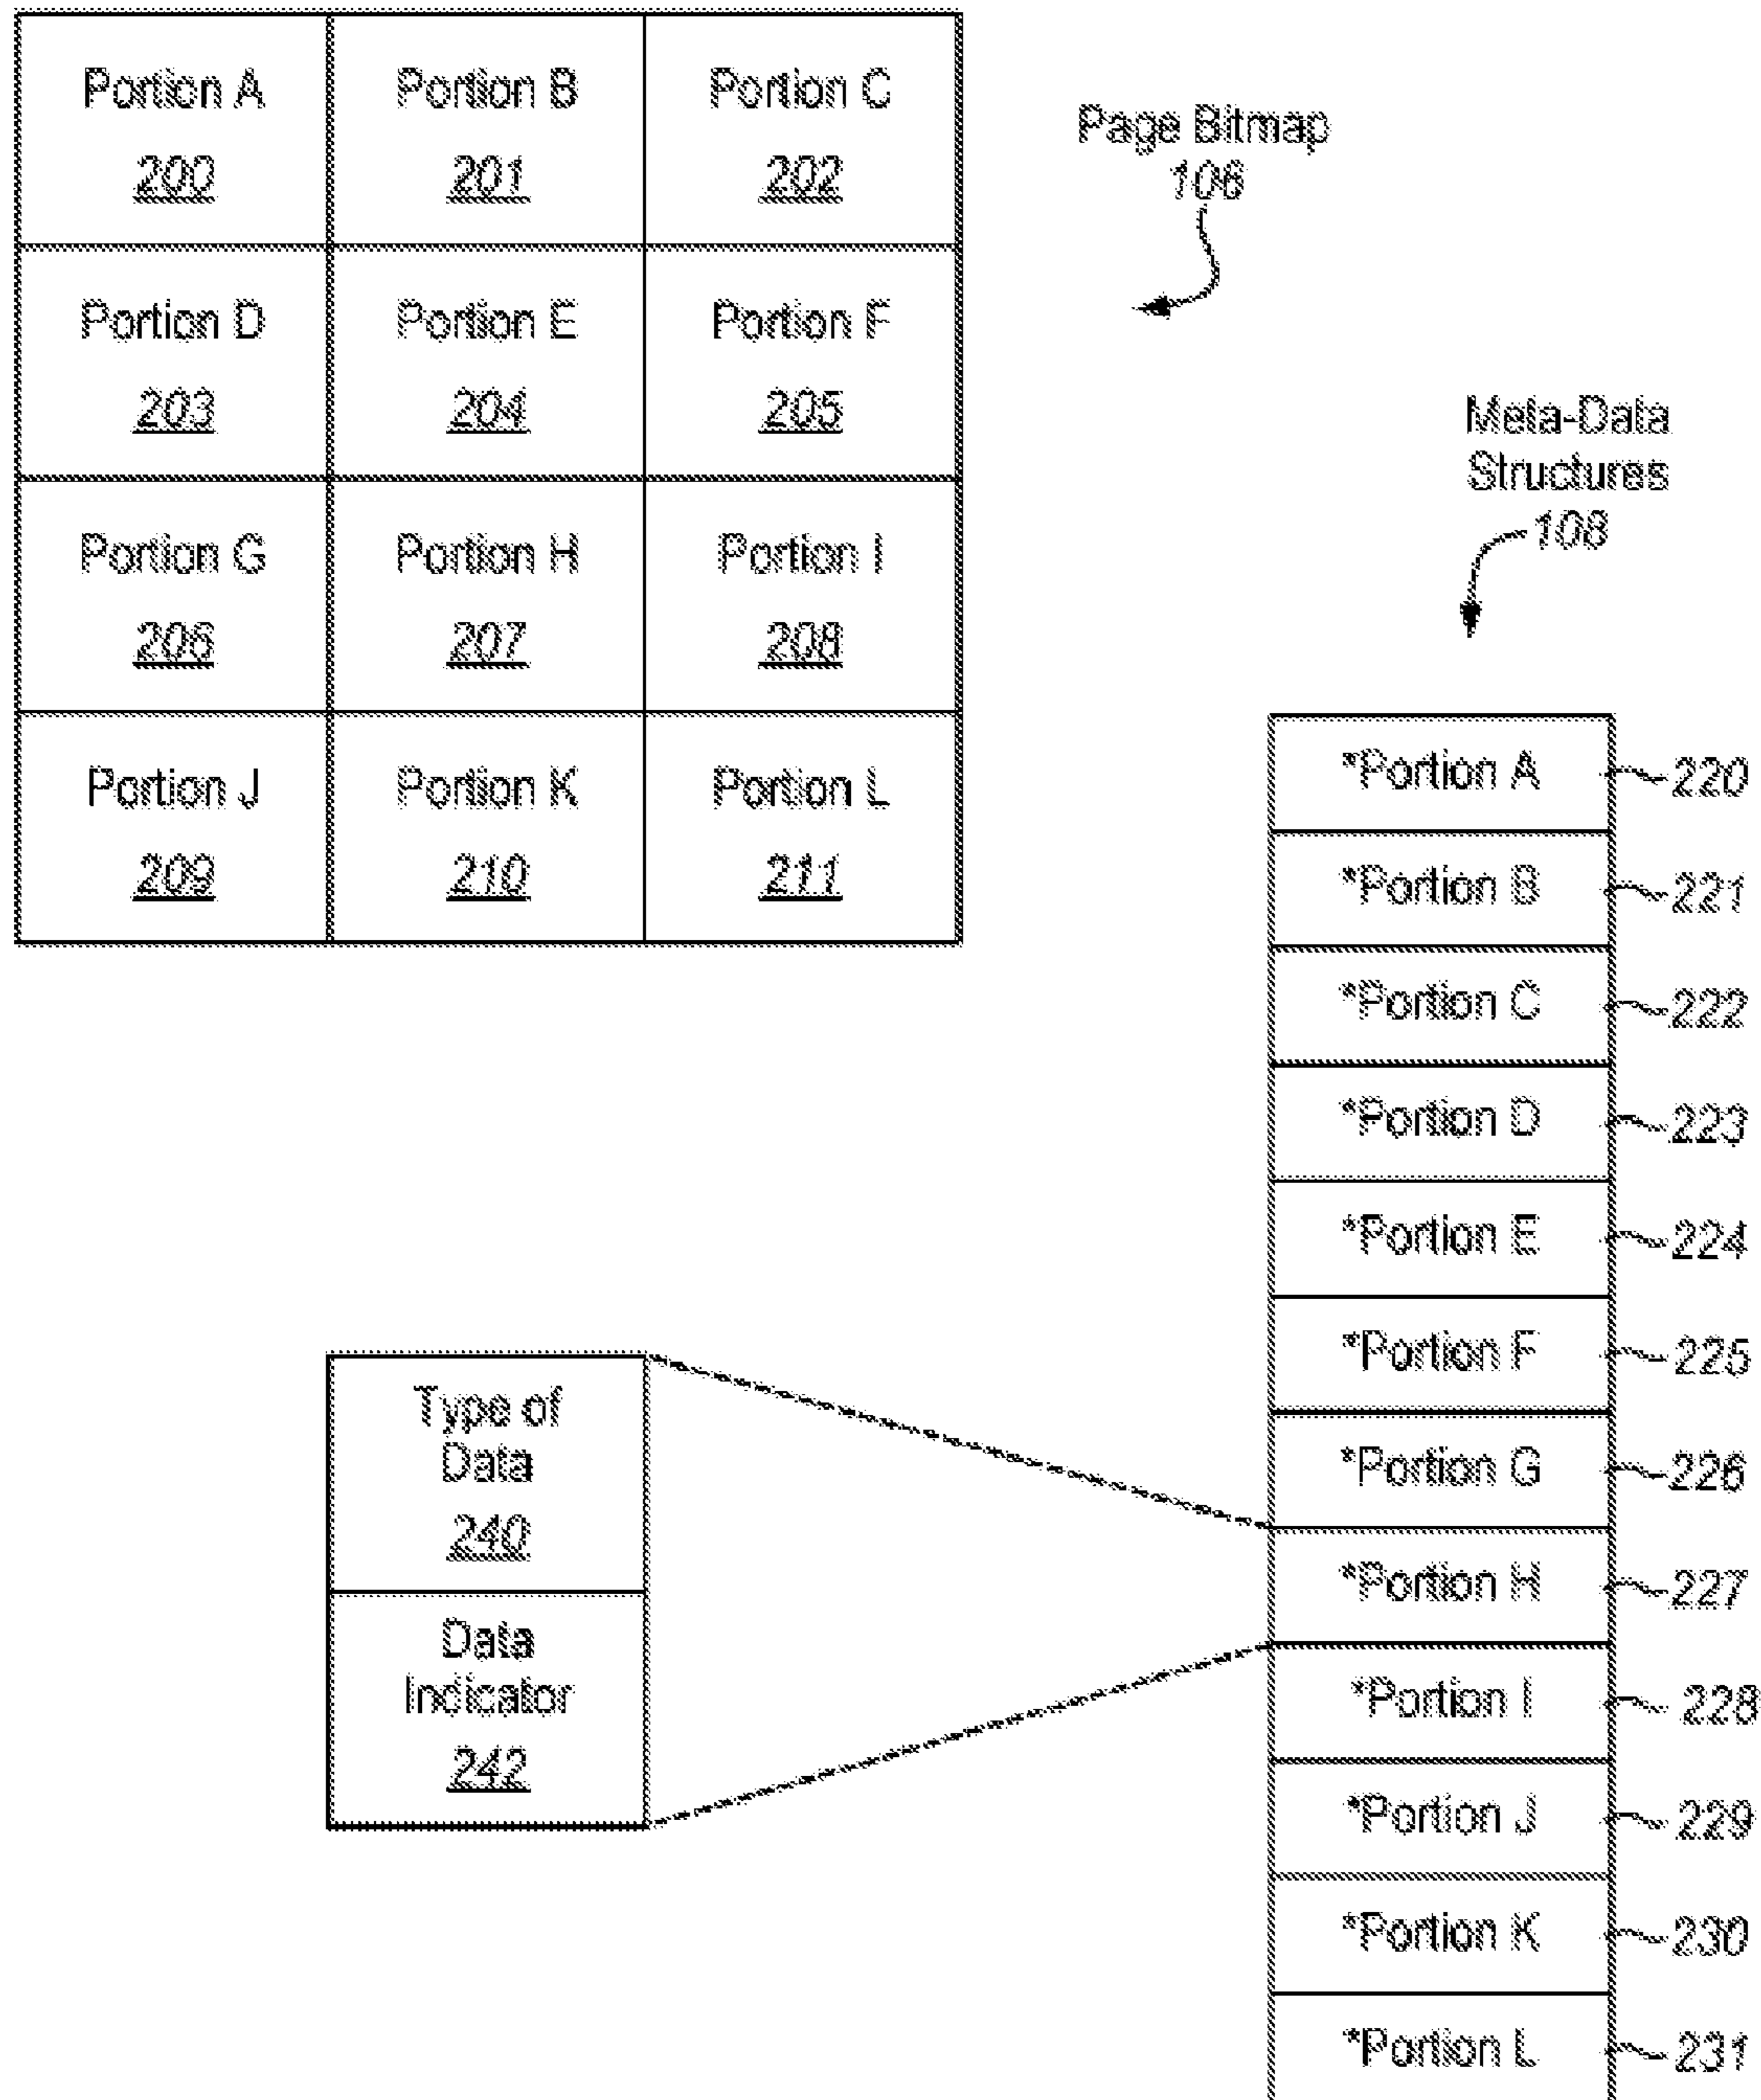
| Portion A 200 | Portion B 201 | Portion C 202 |
|---|---|---|
| Portion D 203 | Portion E 204 | Portion F 205 |
| Portion G 206 | Portion H 207 | Portion I 208 |
| Portion J 209 | Portion K 210 | Portion L 211 |

Page Bitmap 106

Meta-Data Structures 108

| |
|---|
| *Portion A |
| *Portion B |
| *Portion C |
| *Portion D |
| *Portion E |
| *Portion F |
| *Portion G |
| *Portion H |
| *Portion I |
| *Portion J |
| *Portion K |
| *Portion L |

220
221
222
223
224
225
226
227
228
229
230
231

| |
|---|
| Type of Data 240 |
| Data Indicator 242 |